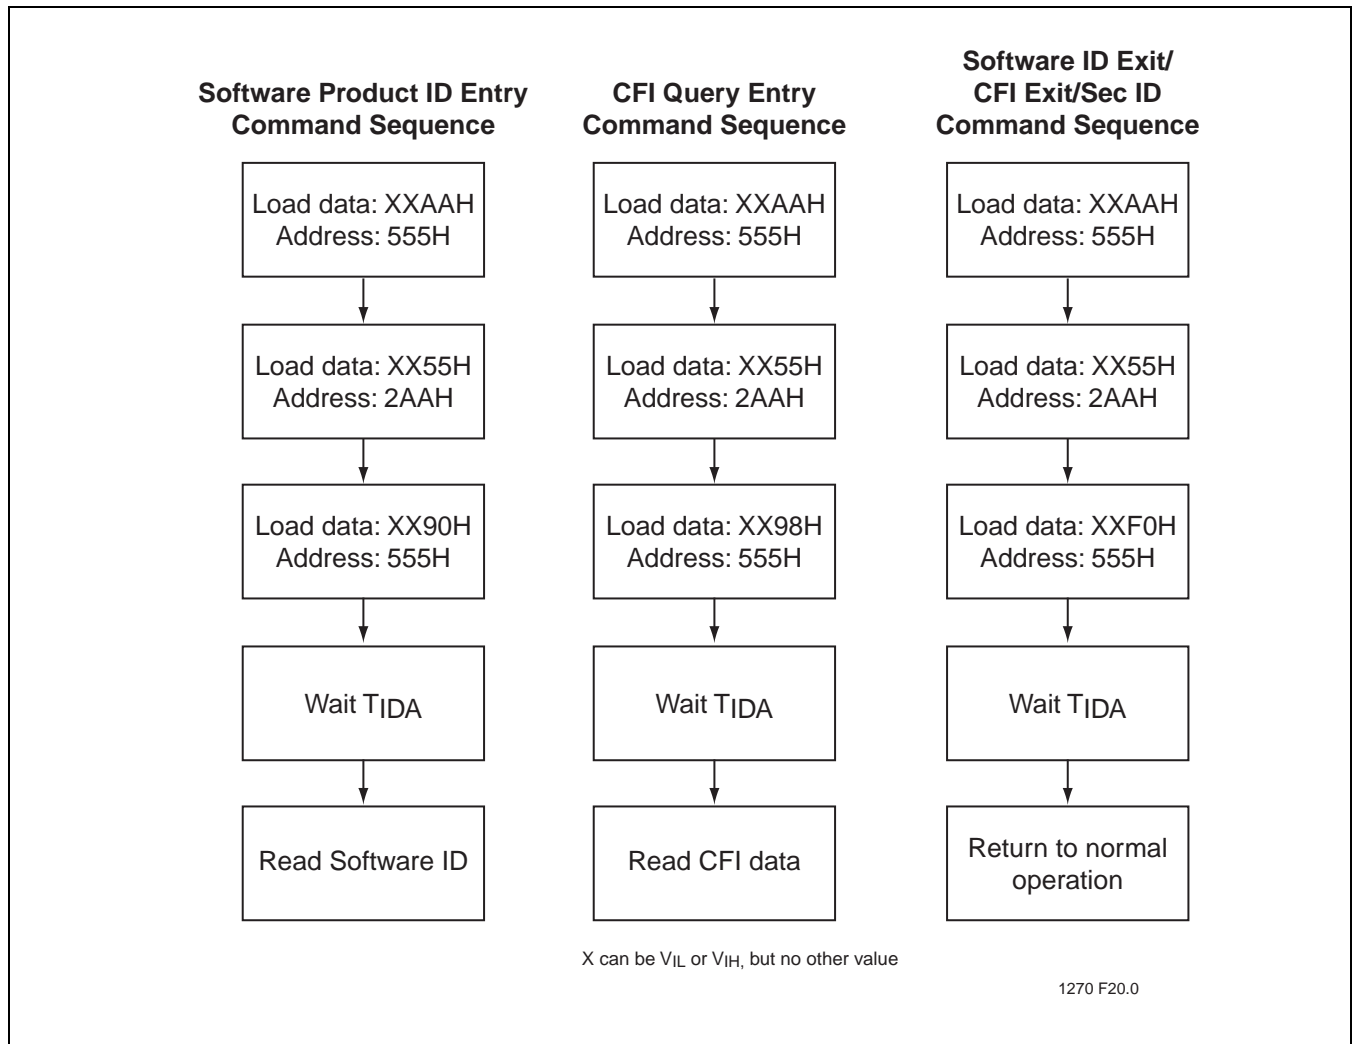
Software Product ID Entry Command Sequence

Load data: XXAAH
Address: 555H

Load data: XX55H
Address: 2AAH

Load data: XX90H
Address: 555H

Wait $T_{IDA}$

Read Software ID

CFI Query Entry Command Sequence

Load data: XXAAH
Address: 555H

Load data: XX55H
Address: 2AAH

Load data: XX98H
Address: 555H

Wait $T_{IDA}$

Read CFI data

Software ID Exit/ CFI Exit/Sec ID Command Sequence

Load data: XXAAH
Address: 555H

Load data: XX55H
Address: 2AAH

Load data: XXF0H
Address: 555H

Wait $T_{IDA}$

Return to normal operation

X can be $V_{IL}$ or $V_{IH,}$ but no other value

1270 F20.0